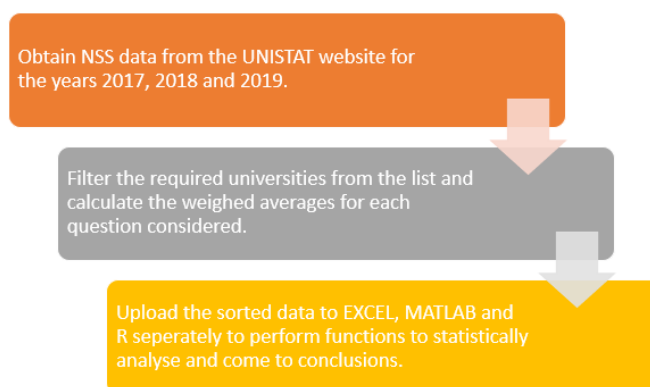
Obtain NSS data from the UNISTAT website for the years 2017, 2018 and 2019.

Filter the required universities from the list and calculate the weighed averages for each question considered.

Upload the sorted data to EXCEL, MATLAB and R seperately to perform functions to statistically analyse and come to conclusions.